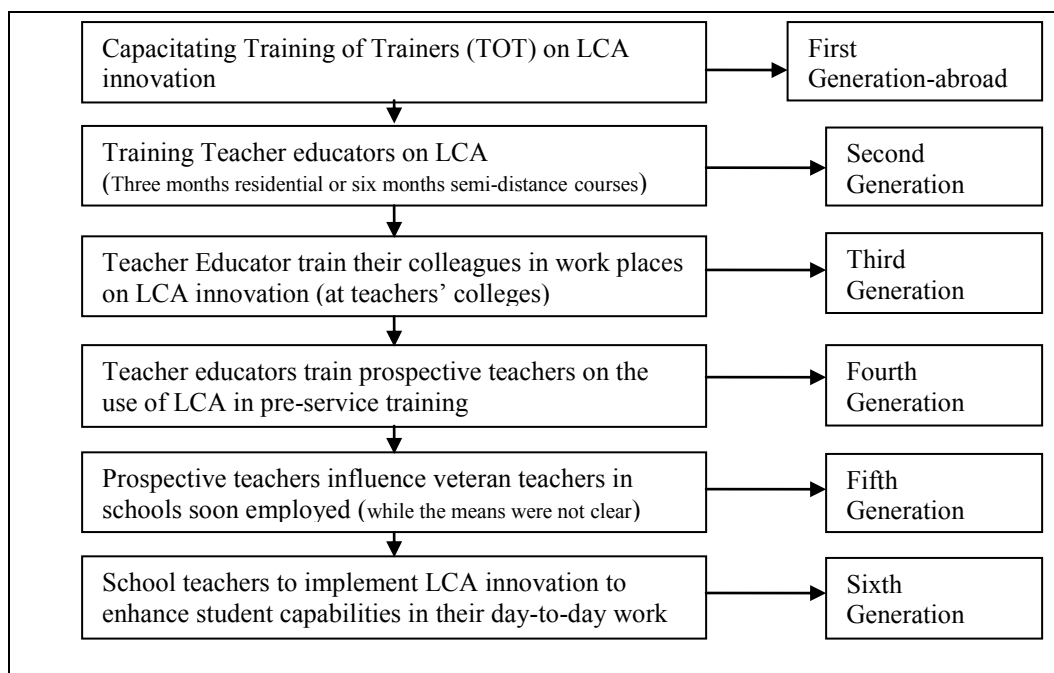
Capacitating Training of Trainers (TOT) on LCA innovation

First Generation-abroad

Training Teacher educators on LCA (Three months residential or six months semi-distance courses)

Second Generation

Teacher Educator train their colleagues in work places on LCA innovation (at teachers' colleges)

Third Generation

Teacher educators train prospective teachers on the use of LCA in pre-service training

Fourth Generation

Prospective teachers influence veteran teachers in schools soon employed (while the means were not clear)

Fifth Generation

School teachers to implement LCA innovation to enhance student capabilities in their day-to-day work

Sixth Generation